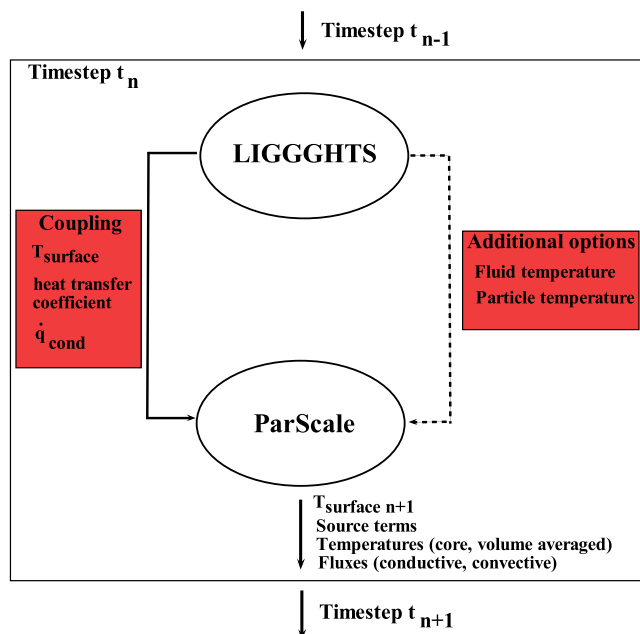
Timestep $t_{n-1}$

Timestep $t_n$

LIGGGHTS

Coupling
$T_{surface}$
heat transfer coefficient
$\dot{q}_{cond}$

Additional options
Fluid temperature
Particle temperature

ParScale

$T_{surface\ n+1}$
Source terms
Temperatures (core, volume averaged)
Fluxes (conductive, convective)

Timestep $t_{n+1}$